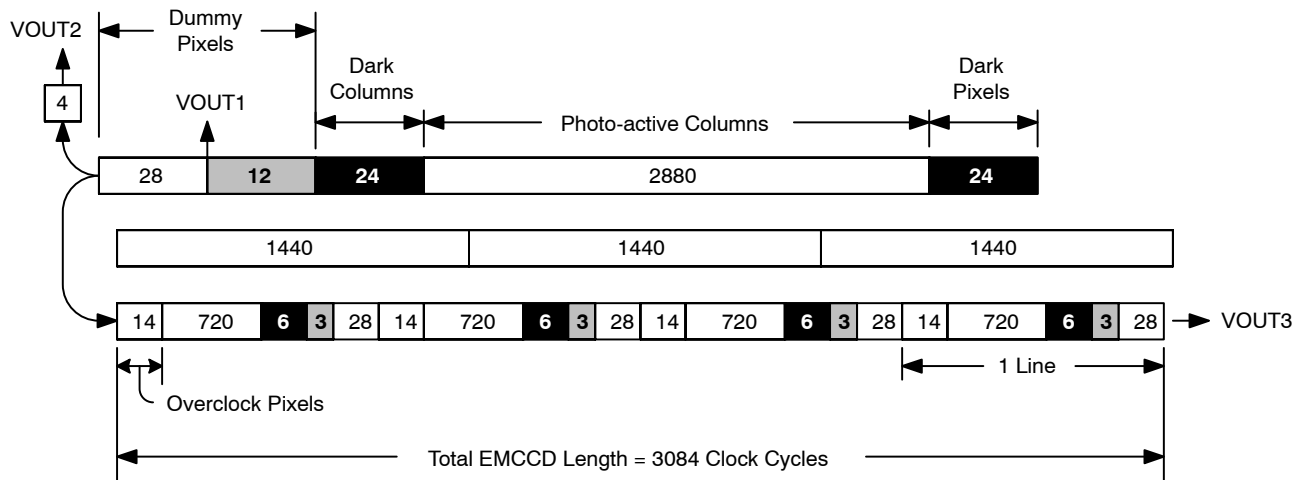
VOUT2

Dummy Pixels

4

VOUT1

Dark Columns

Photo-active Columns

Dark Pixels

28 | 12 | 24 | 2880 | 24

1440 | 1440 | 1440

14 | 720 | 6 | 3 | 28 | 14 | 720 | 6 | 3 | 28 | 14 | 720 | 6 | 3 | 28 | 14 | 720 | 6 | 3 | 28

VOUT3

1 Line

Overclock Pixels

Total EMCCD Length = 3084 Clock Cycles